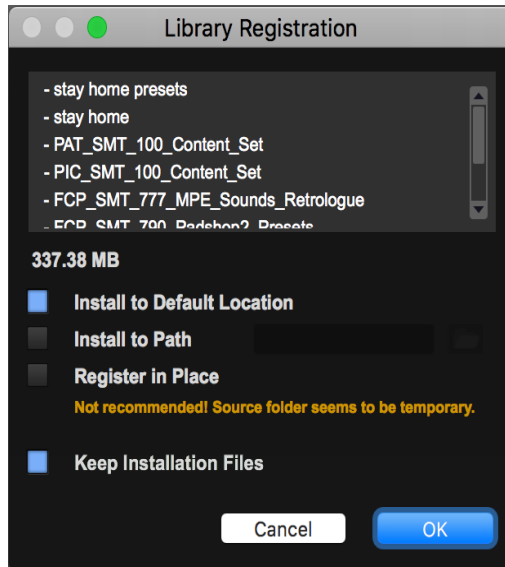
Library Registration

- stay home presets
- stay home
- PAT_SMT_100_Content_Set
- PIC_SMT_100_Content_Set
- FCP_SMT_777_MPE_Sounds_Retrologue
- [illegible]

337.38 MB

Install to Default Location

Install to Path

Register in Place

Not recommended! Source folder seems to be temporary.

Keep Installation Files

Cancel

OK